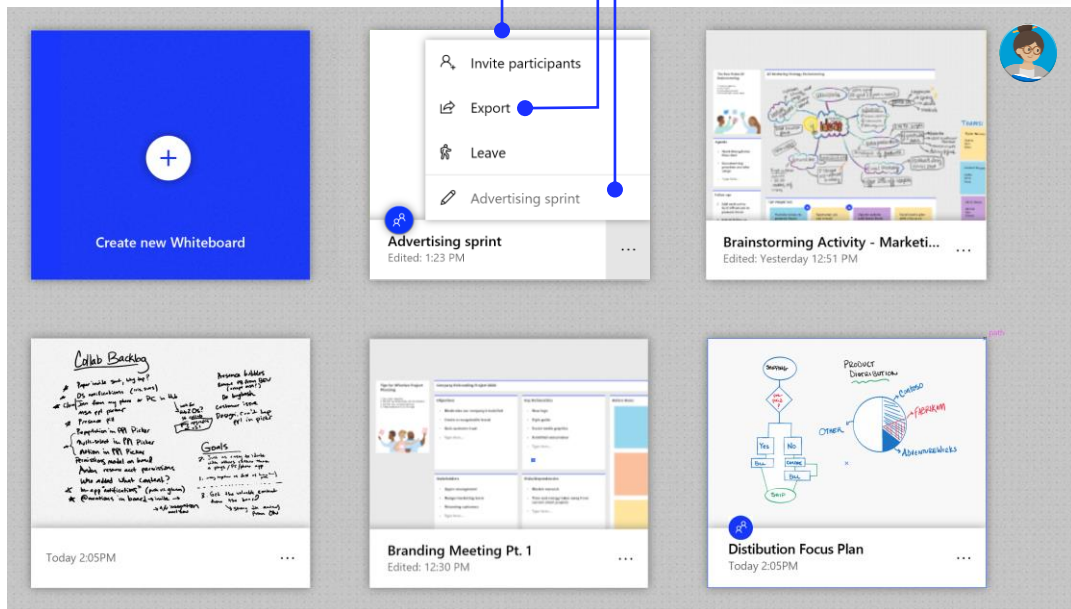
Create new Whiteboard

Invite participants

Export

Leave

Advertising sprint

Advertising sprint
Edited: 1:23 PM
...

Brainstorming Activity - Marketi...
Edited: Yesterday 12:51 PM
...

Collab Backlog

Goals

Today 2:05PM
...

Branding Meeting Pt. 1
Edited: 12:30 PM
...

PRODUCT DISTRIBUTION

OTHER

Distibution Focus Plan
Today 2:05PM
...